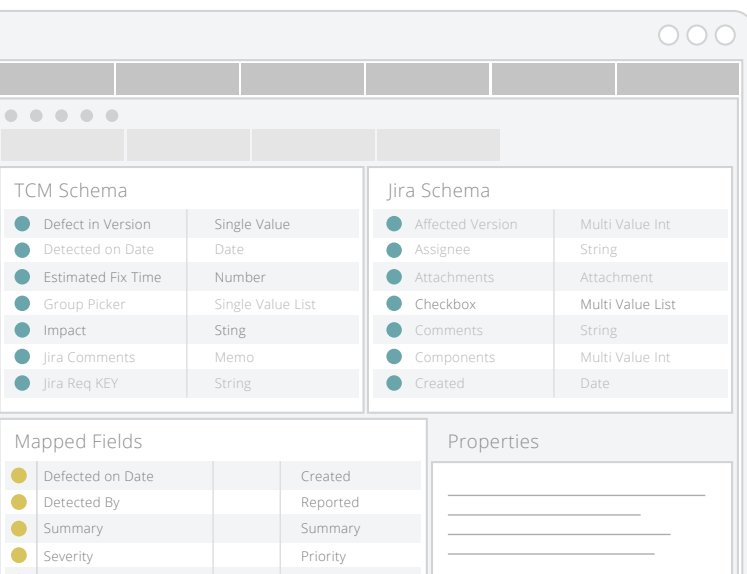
TCM Schema

| Defect in Version | Single Value |
|---|---|
| Detected on Date | Date |
| Estimated Fix Time | Number |
| Group Picker | Single Value List |
| Impact | Sting |
| Jira Comments | Memo |
| Jira Req KEY | String |

Jira Schema

| Affected Version | Multi Value Int |
|---|---|
| Assignee | String |
| Attachments | Attachment |
| Checkbox | Multi Value List |
| Comments | String |
| Components | Multi Value Int |
| Created | Date |

Mapped Fields

| Defected on Date | Created |
|---|---|
| Detected By | Reported |
| Summary | Summary |
| Severity | Priority |

Properties